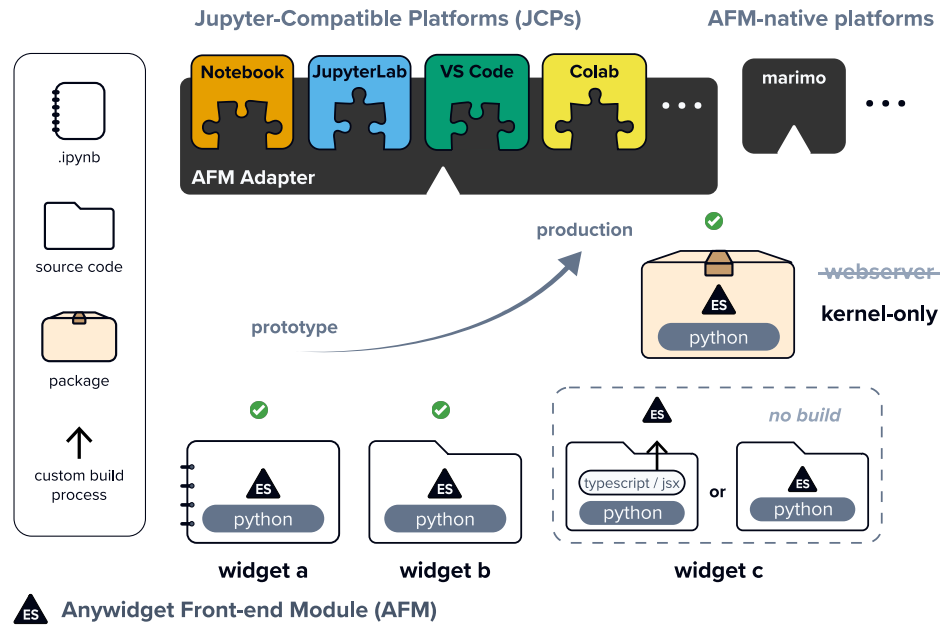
Jupyter-Compatible Platforms (JCPs)

AFM-native platforms

.ipynb

source code

package

custom build process

Notebook

JupyterLab

VS Code

Colab

• • •

AFM Adapter

marimo

• • •

production

prototype

ES

python

~~webserver~~

kernel-only

ES

python

widget a

ES

python

widget b

no build

ES

typescript / jsx

python

or

ES

python

widget c

ES Anywidget Front-end Module (AFM)